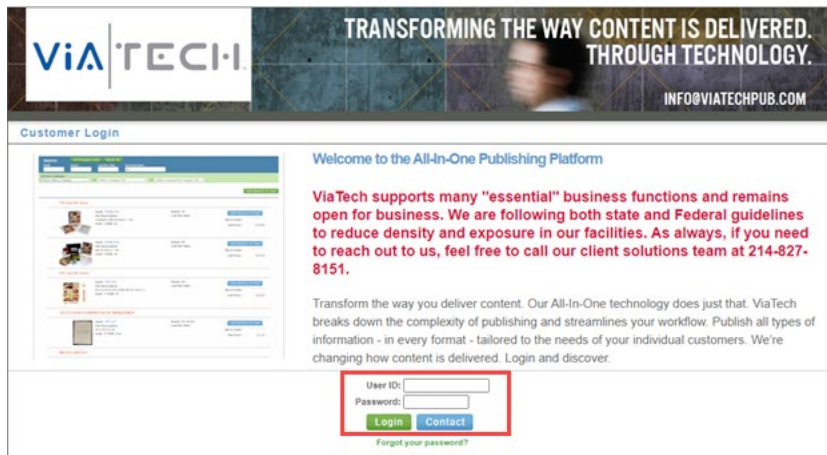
VIA|TECH

TRANSFORMING THE WAY CONTENT IS DELIVERED. THROUGH TECHNOLOGY.

INFO@VIATECHPUB.COM

Customer Login

Welcome to the All-In-One Publishing Platform

ViaTech supports many "essential" business functions and remains open for business. We are following both state and Federal guidelines to reduce density and exposure in our facilities. As always, if you need to reach out to us, feel free to call our client solutions team at 214-827-8151.

Transform the way you deliver content. Our All-In-One technology does just that. ViaTech breaks down the complexity of publishing and streamlines your workflow. Publish all types of information - in every format - tailored to the needs of your individual customers. We're changing how content is delivered. Login and discover.

User ID:
Password:
Login Contact
Forgot your password?